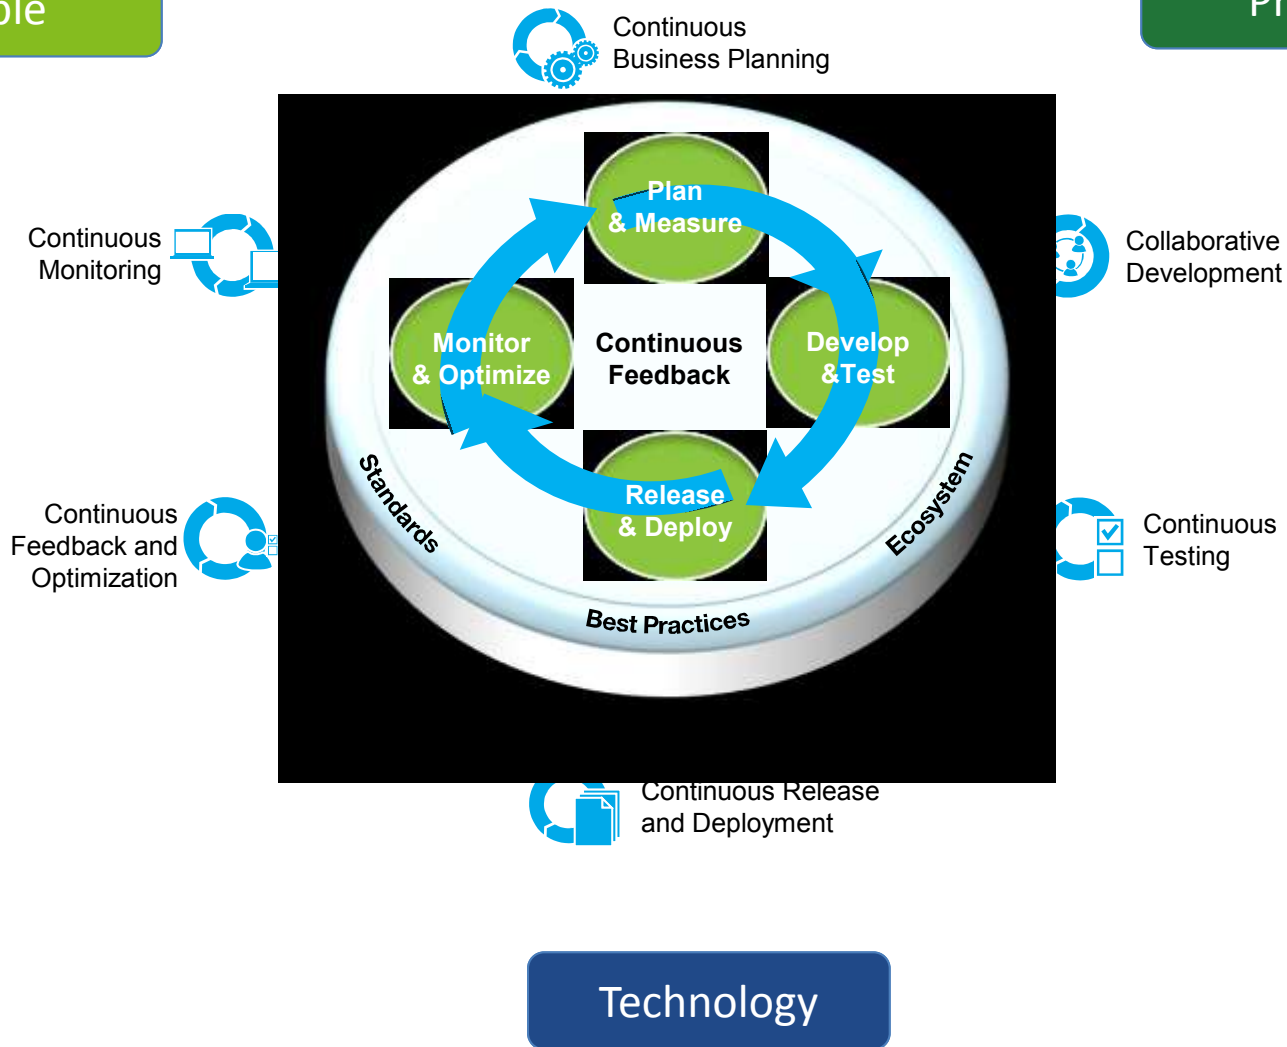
ple

Pr

Continuous Business Planning

Continuous Monitoring

Collaborative Development

Plan & Measure

Monitor & Optimize

Continuous Feedback

Develop &Test

Release & Deploy

Standards

Ecosystem

Best Practices

Continuous Feedback and Optimization

Continuous Testing

Continuous Release and Deployment

Technology